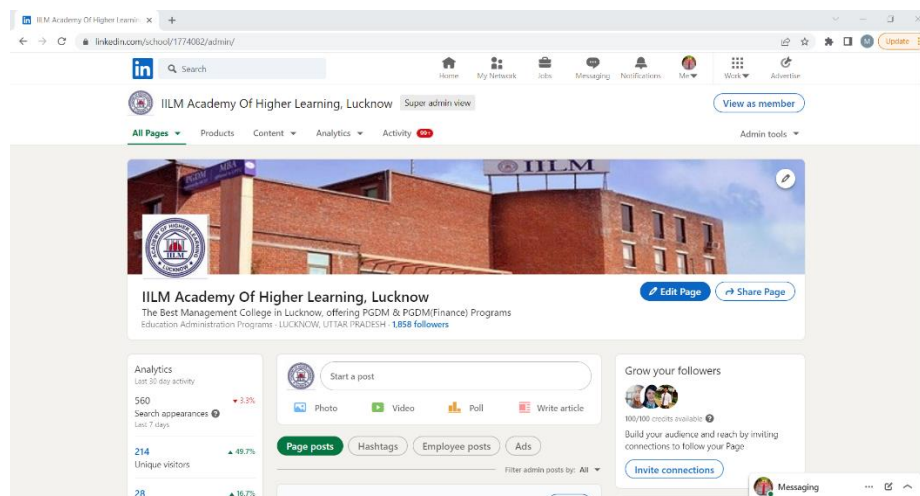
IILM Academy Of Higher Learnin ×
+
linkedin.com/school/1774082/admin/
Update
Search
Home
My Network
Jobs
Messaging
Notifications
Me
Work
Advertise
IILM Academy Of Higher Learning, Lucknow
Super admin view
View as member
All Pages
Products
Content
Analytics
Activity
99+
Admin tools
IILM
MBA
PGDM
IILM
IILM Academy Of Higher Learning, Lucknow
The Best Management College in Lucknow, offering PGDM & PGDM(Finance) Programs
Education Administration Programs · LUCKNOW, UTTAR PRADESH · 1,858 followers
Edit Page
Share Page
Analytics
Last 30 day activity
560
▼ 3.3%
Search appearances
Last 7 days
214
▲ 49.7%
Unique visitors
28
▲ 16.7%
Start a post
Photo
Video
Poll
Write article
Page posts
Hashtags
Employee posts
Ads
Filter admin posts by: All
Grow your followers
100/100 credits available
Build your audience and reach by inviting connections to follow your Page
Invite connections
Messaging